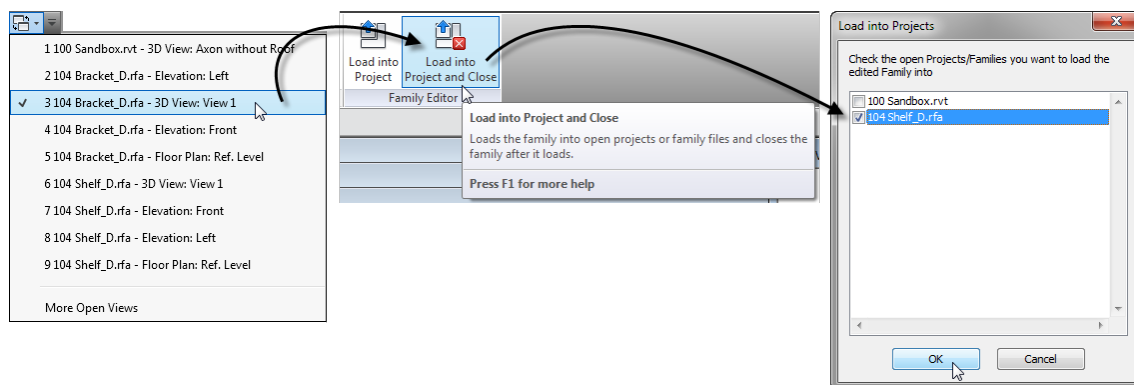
1 100 Sandbox.rvt - 3D View: Axon without Roof
2 104 Bracket_D.rfa - Elevation: Left
✓ 3 104 Bracket_D.rfa - 3D View: View 1
4 104 Bracket_D.rfa - Elevation: Front
5 104 Bracket_D.rfa - Floor Plan: Ref. Level
6 104 Shelf_D.rfa - 3D View: View 1
7 104 Shelf_D.rfa - Elevation: Front
8 104 Shelf_D.rfa - Elevation: Left
9 104 Shelf_D.rfa - Floor Plan: Ref. Level
More Open Views

Load into Project
Load into Project and Close
Family Editor

Load into Project and Close
Loads the family into open projects or family files and closes the family after it loads.
Press F1 for more help

Load into Projects
Check the open Projects/Families you want to load the edited Family into
100 Sandbox.rvt
104 Shelf_D.rfa
OK
Cancel